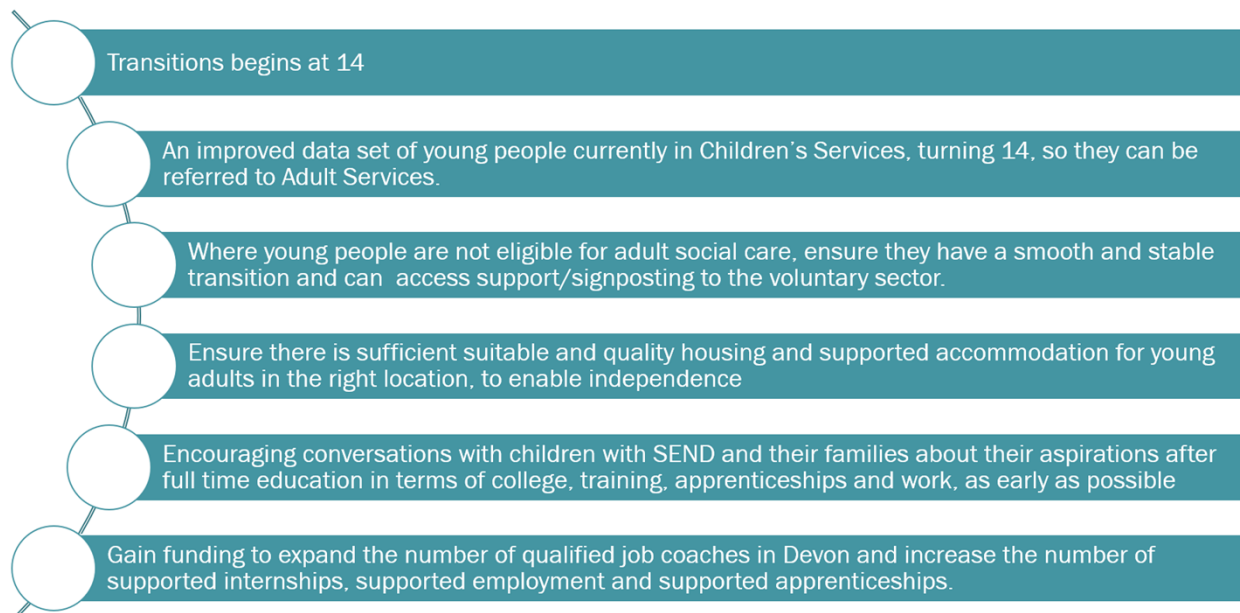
Transitions begins at 14

An improved data set of young people currently in Children's Services, turning 14, so they can be referred to Adult Services.

Where young people are not eligible for adult social care, ensure they have a smooth and stable transition and can  access support/signposting to the voluntary sector.

Ensure there is sufficient suitable and quality housing and supported accommodation for young adults in the right location, to enable independence

Encouraging conversations with children with SEND and their families about their aspirations after full time education in terms of college, training, apprenticeships and work, as early as possible

Gain funding to expand the number of qualified job coaches in Devon and increase the number of supported internships, supported employment and supported apprenticeships.